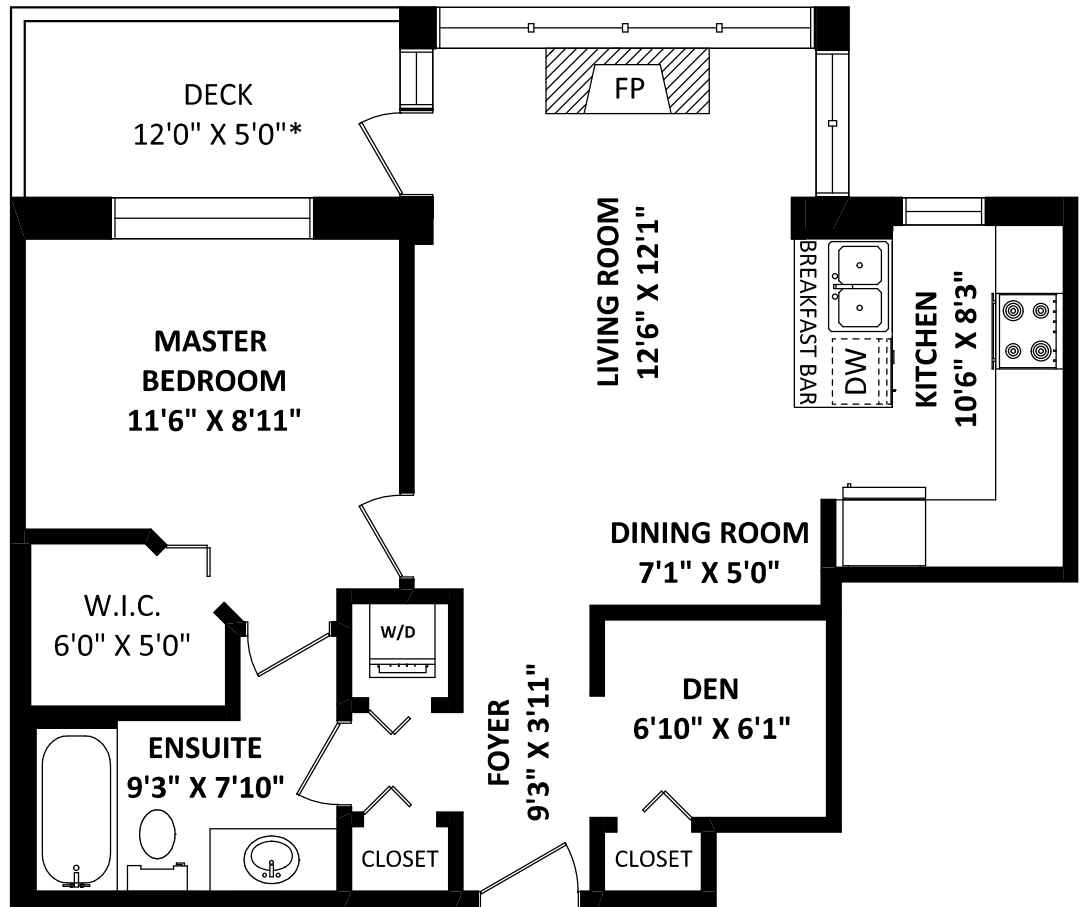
DECK
12'0" X 5'0"*

FP

LIVING ROOM
12'6" X 12'1"

BREAKFAST BAR

DW

KITCHEN
10'6" X 8'3"

MASTER BEDROOM
11'6" X 8'11"

DINING ROOM
7'1" X 5'0"

W.I.C.
6'0" X 5'0"

W/D

DEN
6'10" X 6'1"

FOYER
9'3" X 3'11"

ENSUITE
9'3" X 7'10"

CLOSET

CLOSET